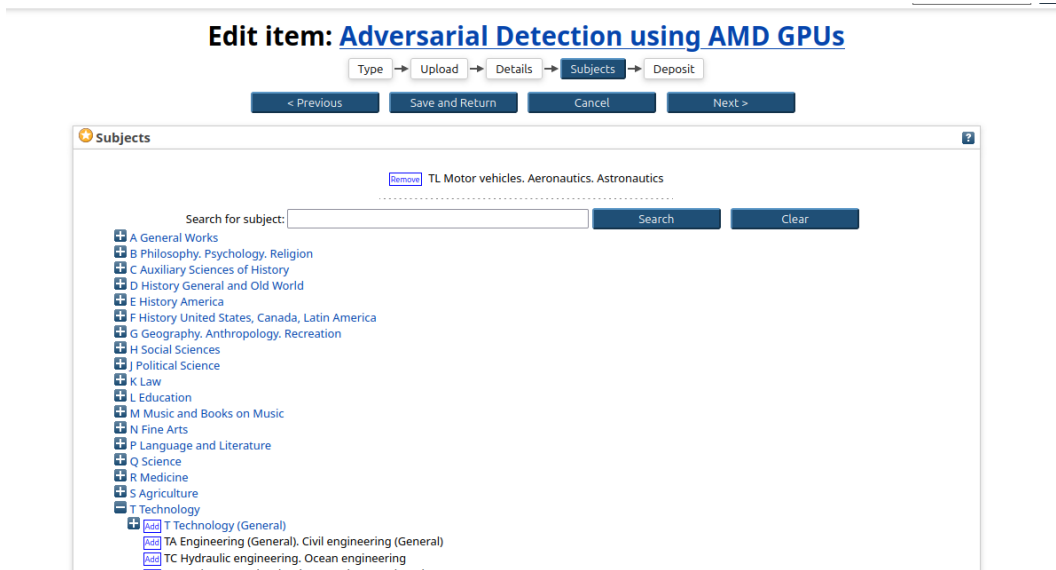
Edit item: Adversarial Detection using AMD GPUs

Type → Upload → Details → Subjects → Deposit

< Previous | Save and Return | Cancel | Next >

Subjects

Remove TL Motor vehicles. Aeronautics. Astronautics

Search for subject: Search Clear

A General Works
B Philosophy. Psychology. Religion
C Auxiliary Sciences of History
D History General and Old World
E History America
F History United States, Canada, Latin America
G Geography. Anthropology. Recreation
H Social Sciences
J Political Science
K Law
L Education
M Music and Books on Music
N Fine Arts
P Language and Literature
Q Science
R Medicine
S Agriculture
T Technology
Add T Technology (General)
Add TA Engineering (General). Civil engineering (General)
Add TC Hydraulic engineering. Ocean engineering